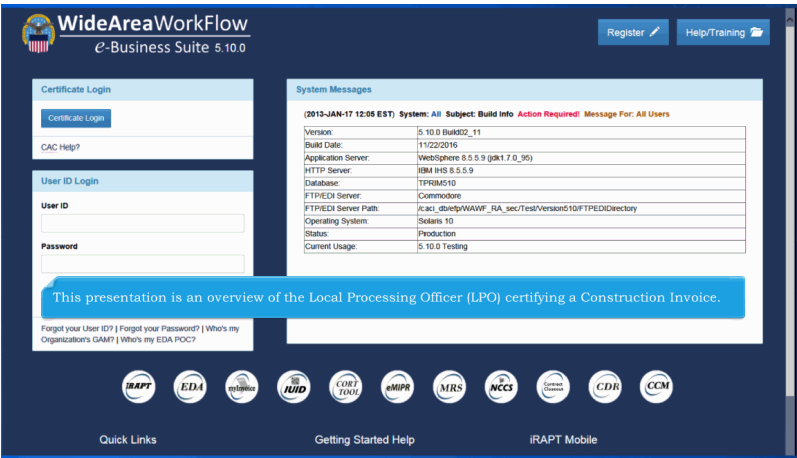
WideAreaWorkFlow
e-Business Suite 5.10.0

Register

Help/Training

Certificate Login

Certificate Login

CAC Help?

User ID Login

User ID

Password

System Messages

(2013-JAN-17 12:05 EST) System: All Subject: Build Info Action Required! Message For: All Users

| Version: | 5.10.0 Build02_11 |
|---|---|
| Build Date: | 11/22/2016 |
| Application Server: | WebSphere 8.5.5.9 (jdk1.7.0_95) |
| HTTP Server: | IBM IHS 8.5.5.9 |
| Database: | TPRIM510 |
| FTP/EDI Server: | Commodore |
| FTP/EDI Server Path: | /caci_db/efp/WAWF_RA_sec/Test/Version510/FTPEDIDirectory |
| Operating System: | Solaris 10 |
| Status: | Production |
| Current Usage: | 5.10.0 Testing |

This presentation is an overview of the Local Processing Officer (LPO) certifying a Construction Invoice.

Forgot your User ID? | Forgot your Password? | Who's my Organization's GAM? | Who's my EDA POC?

iRAPT EDA myInvoice IUID CORT TOOL eMIPR MRS NCCS Contract Closeout CDR CCM

Quick Links

Getting Started Help

iRAPT Mobile